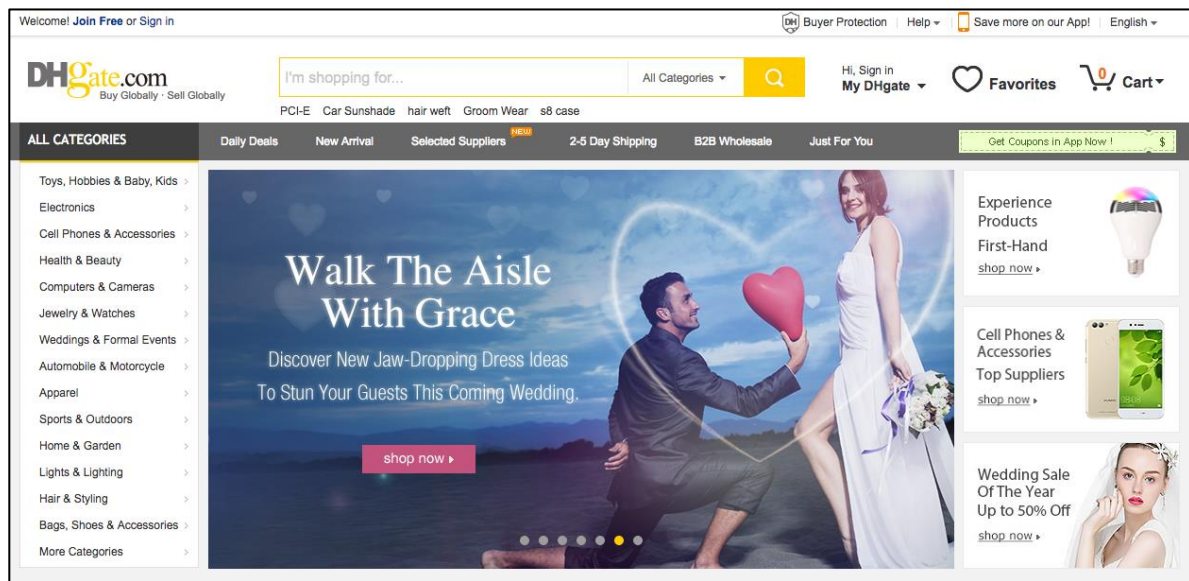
Welcome! Join Free or Sign in

DH Buyer Protection | Help | Save more on our App! | English

DHgate.com
Buy Globally · Sell Globally

I'm shopping for... All Categories

PCI-E Car Sunshade hair weft Groom Wear s8 case

Hi, Sign in
My DHgate

Favorites

0 Cart

ALL CATEGORIES

Daily Deals New Arrival Selected Suppliers NEW 2-5 Day Shipping B2B Wholesale Just For You

Get Coupons in App Now ! $

Toys, Hobbies & Baby, Kids
Electronics
Cell Phones & Accessories
Health & Beauty
Computers & Cameras
Jewelry & Watches
Weddings & Formal Events
Automobile & Motorcycle
Apparel
Sports & Outdoors
Home & Garden
Lights & Lighting
Hair & Styling
Bags, Shoes & Accessories
More Categories

Walk The Aisle With Grace

Discover New Jaw-Dropping Dress Ideas To Stun Your Guests This Coming Wedding.

shop now

Experience Products First-Hand
shop now

Cell Phones & Accessories
Top Suppliers
shop now

Wedding Sale Of The Year Up to 50% Off
shop now